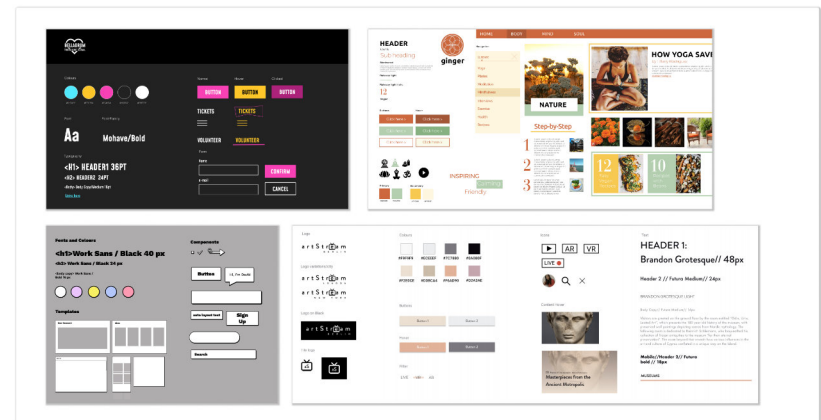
BELLADRUM

Colours

Font
Font Family

Aa
Mohave/Bold

Typography

<h1> HEADER1 36PT
<h2> HEADER2 24PT
<Body> Body Copy/Uniform 16pt
Body Copy

Normal
Hover
Clicked

BUTTON
BUTTON
BUTTON

TICKETS
TICKETS

VOLUNTEER
VOLUNTEER

Form
Name
e-mail

CONFIRM
CANCEL

HEADER
Sub-heading
ginger

HOME
BODY
MIND
YOGA

12
Vegan

INSPIRING
Calming
Friendly

NATURE

Step-by-Step

1
2
3

HOW YOGA SAVE

12
10

Fonts and Colours
<h1>Work Sans / Black 40 px
<h2> Work Sans / Black 24 px
<body> Work Sans / Bold 16px

Templates

Components

Button
Hi, I'm Guide

Sign Up
Search

Logo

artStream

Colours

Buttons

Button 1
Button 2

Hover
Button 3
Button 4

Icons

AR
VR
LIVE

Content Items

Masterpieces from the Ancient Metropolis

Type

HEADER 1:
Brandon Grotesque// 48px

Header 2 // Futura Medium// 24px

BRANDON GROTESQUE LIGHT

Mobile//Header 3// Futura bold // 18px

MUSEUMS